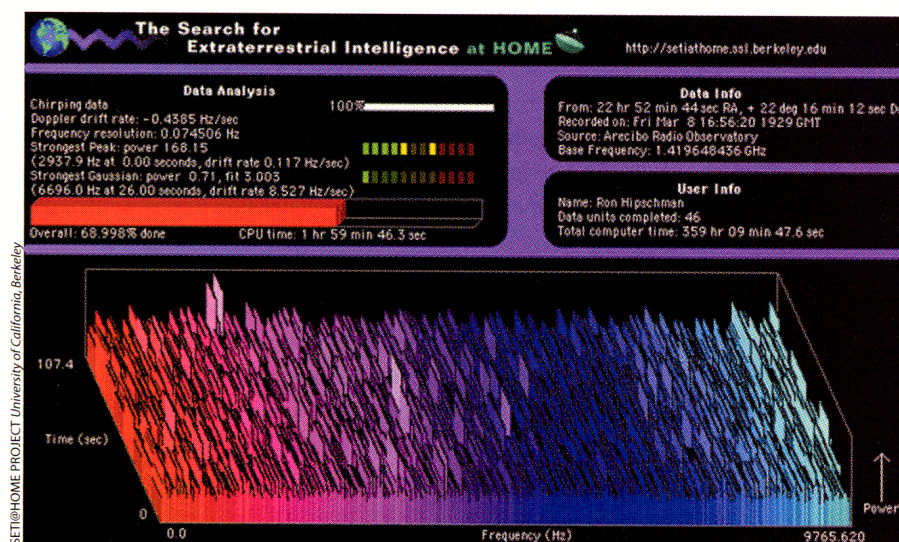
The Search for Extraterrestrial Intelligence at HOME

http://setiathome.ssl.berkeley.edu

Data Analysis
Chirping data
100%
Doppler drift rate: -0.4385 Hz/sec
Frequency resolution: 0.074506 Hz
Strongest Peak: power 168.15
(2937.9 Hz at 0.00 seconds, drift rate 0.117 Hz/sec)
Strongest Gaussian: power 0.71, fit 3.003
(6696.0 Hz at 26.00 seconds, drift rate 8.527 Hz/sec)
Overall: 68.998% done
CPU time: 1 hr 59 min 46.3 sec

Data Info
From: 22 hr 52 min 44 sec RA, + 22 deg 16 min 12 sec D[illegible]
Recorded on: Fri Mar 8 16:56:20 1929 GMT
Source: Arecibo Radio Observatory
Base Frequency: 1.419648436 GHz

User Info
Name: Ron Hipschman
Data units completed: 46
Total computer time: 359 hr 09 min 47.6 sec

107.4
Time (sec)
0
0.0
Frequency (Hz)
9765.620
Power

SETI@HOME PROJECT University of California, Berkeley